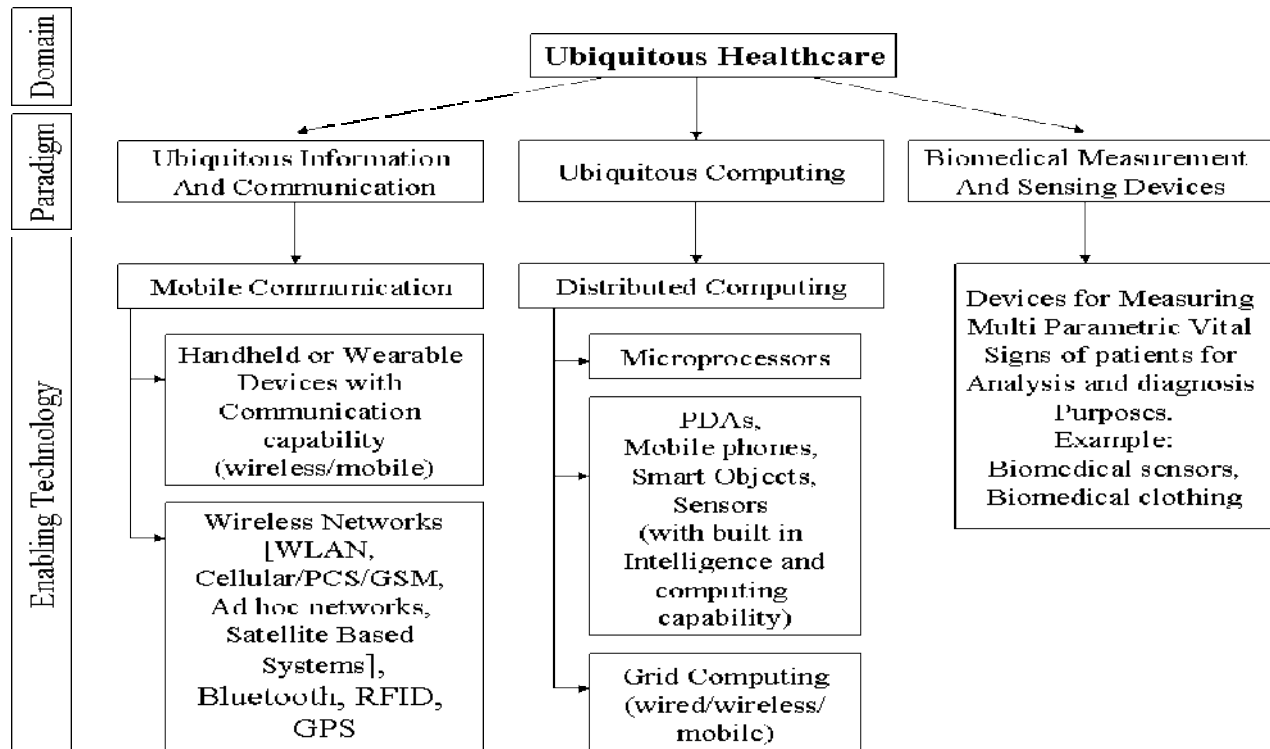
Domain

Paradigm

Enabling Technology

Ubiquitous Healthcare

Ubiquitous Information And Communication

Ubiquitous Computing

Biomedical Measurement And Sensing Devices

Mobile Communication

Handheld or Wearable Devices with Communication capability (wireless/mobile)

Wireless Networks [WLAN, Cellular/PCS/GSM, Ad hoc networks, Satellite Based Systems], Bluetooth, RFID, GPS

Distributed Computing

Microprocessors

PDAs, Mobile phones, Smart Objects, Sensors (with built in Intelligence and computing capability)

Grid Computing (wired/wireless/ mobile)

Devices for Measuring Multi Parametric Vital Signs of patients for Analysis and diagnosis Purposes. Example: Biomedical sensors, Biomedical clothing